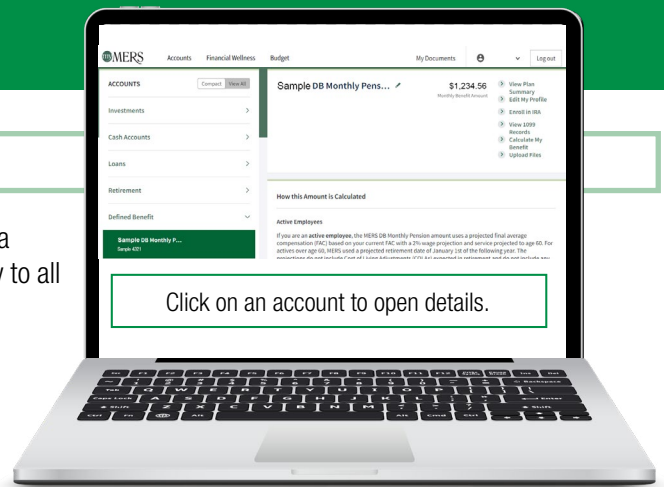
MERS Accounts Financial Wellness Budget My Documents Log out

ACCOUNTS Compact View All

Investments >

Cash Accounts >

Loans >

Retirement >

Defined Benefit

Sample DB Monthly P...
Sample 4351

Sample DB Monthly Pens...

$1,234.56
Monthly Benefit Amount

View Plan Summary
Edit My Profile
Enroll in IRA
View 1099 Records
Calculate My Benefit
Upload Files

How this Amount is Calculated

Active Employees

If you are an **active employee**, the MERS DB Monthly Pension amount uses a projected final average compensation (FAC) based on your current FAC with a 2% wage projection and service projected to age 60. For actives over age 60, MERS used a projected retirement date of January 1st of the following year. The projections do not include Cost of Living Adjustments (COLA) expected in retirement and do not include any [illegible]

a

y to all

Click on an account to open details.